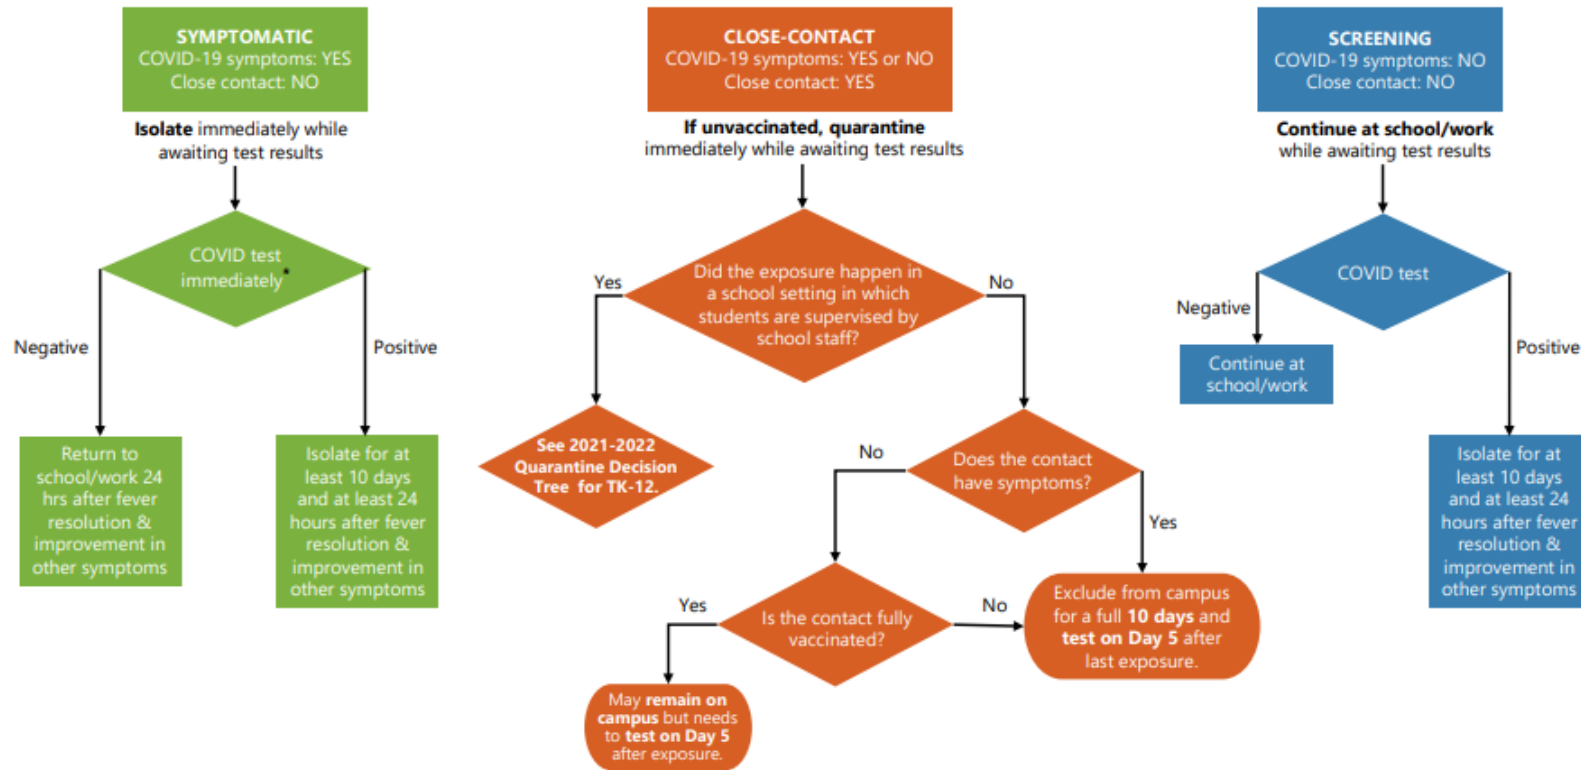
SYMPTOMATIC
COVID-19 symptoms: YES
Close contact: NO

Isolate immediately while awaiting test results

COVID test immediately*

Negative

Positive

Return to school/work 24 hrs after fever resolution & improvement in other symptoms

Isolate for at least 10 days and at least 24 hours after fever resolution & improvement in other symptoms

CLOSE-CONTACT
COVID-19 symptoms: YES or NO
Close contact: YES

If unvaccinated, quarantine immediately while awaiting test results

Did the exposure happen in a school setting in which students are supervised by school staff?

Yes

No

See 2021-2022 Quarantine Decision Tree for TK-12.

No

Does the contact have symptoms?

Yes

Yes

Is the contact fully vaccinated?

No

Exclude from campus for a full 10 days and test on Day 5 after last exposure.

May remain on campus but needs to test on Day 5 after exposure.

SCREENING
COVID-19 symptoms: NO
Close contact: NO

Continue at school/work while awaiting test results

COVID test

Negative

Continue at school/work

Positive

Isolate for at least 10 days and at least 24 hours after fever resolution & improvement in other symptoms